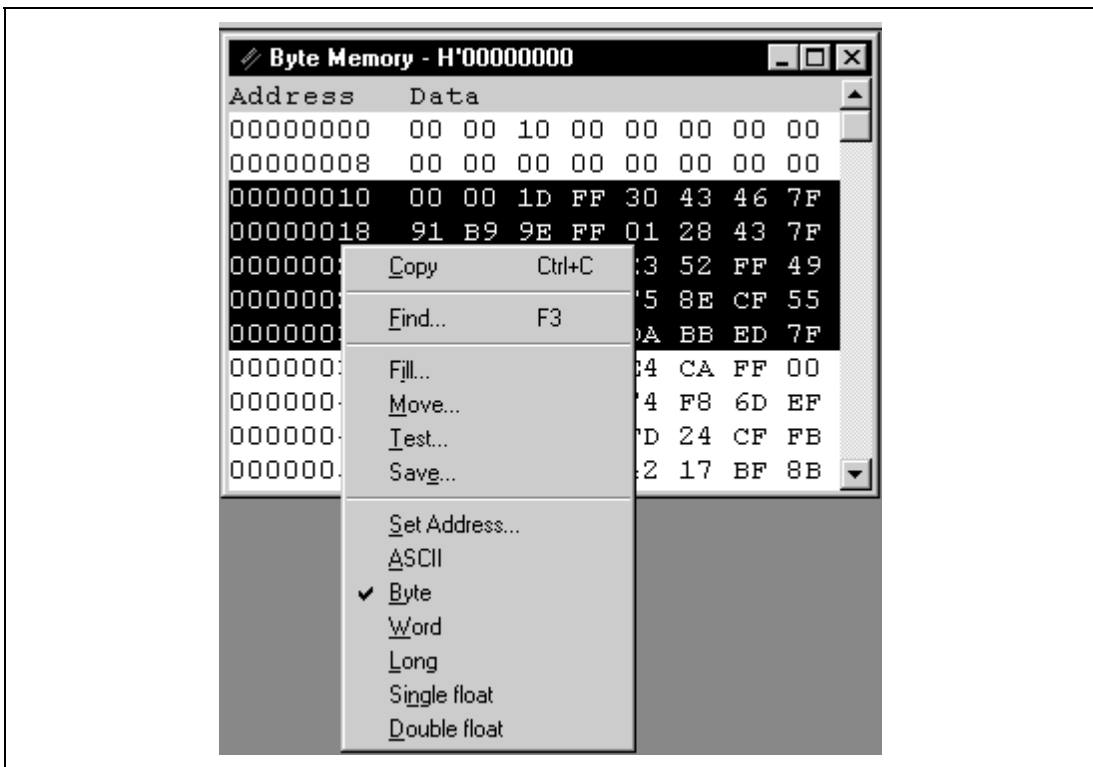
Byte Memory - H'00000000

| Address | Data | | | | | | | |
|---|---|---|---|---|---|---|---|---|
| 00000000 | 00 | 00 | 10 | 00 | 00 | 00 | 00 | 00 |
| 00000008 | 00 | 00 | 00 | 00 | 00 | 00 | 00 | 00 |
| 00000010 | 00 | 00 | 1D | FF | 30 | 43 | 46 | 7F |
| 00000018 | 91 | B9 | 9E | FF | 01 | 28 | 43 | 7F |
| 000000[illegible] | | | | | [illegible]3 | 52 | FF | 49 |
| 000000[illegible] | | | | | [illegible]5 | 8E | CF | 55 |
| 000000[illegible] | | | | | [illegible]A | BB | ED | 7F |
| 000000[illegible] | | | | | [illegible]4 | CA | FF | 00 |
| 000000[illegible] | | | | | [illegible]4 | F8 | 6D | EF |
| 000000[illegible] | | | | | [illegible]D | 24 | CF | FB |
| 000000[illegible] | | | | | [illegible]2 | 17 | BF | 8B |

Copy Ctrl+C
Find... F3
Fill...
Move...
Test...
Save...
Set Address...
ASCII
✔ Byte
Word
Long
Single float
Double float